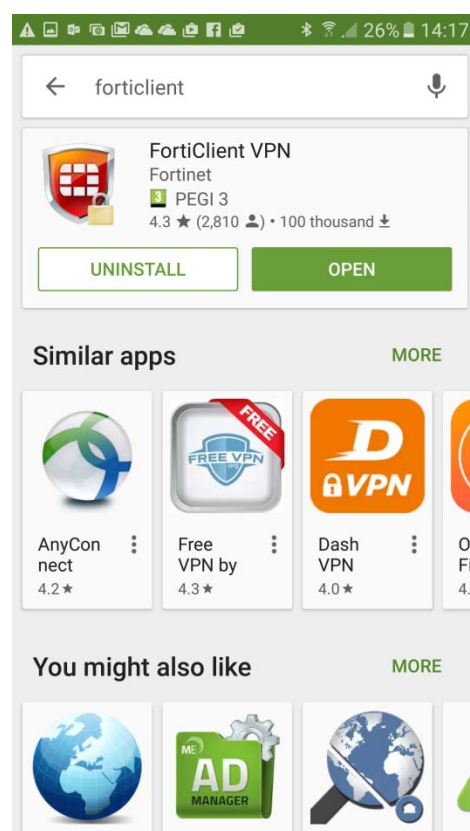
26% 14:17

forticlient

FortiClient VPN
Fortinet
3 PEGI 3
4.3 ★ (2,810) • 100 thousand

UNINSTALL
OPEN

Similar apps
MORE

FREE
FREE VPN

D
VPN

AnyConnect
4.2★

Free VPN by
4.3★

Dash VPN
4.0★

O
Fi
4.

You might also like
MORE

ME
AD
MANAGER